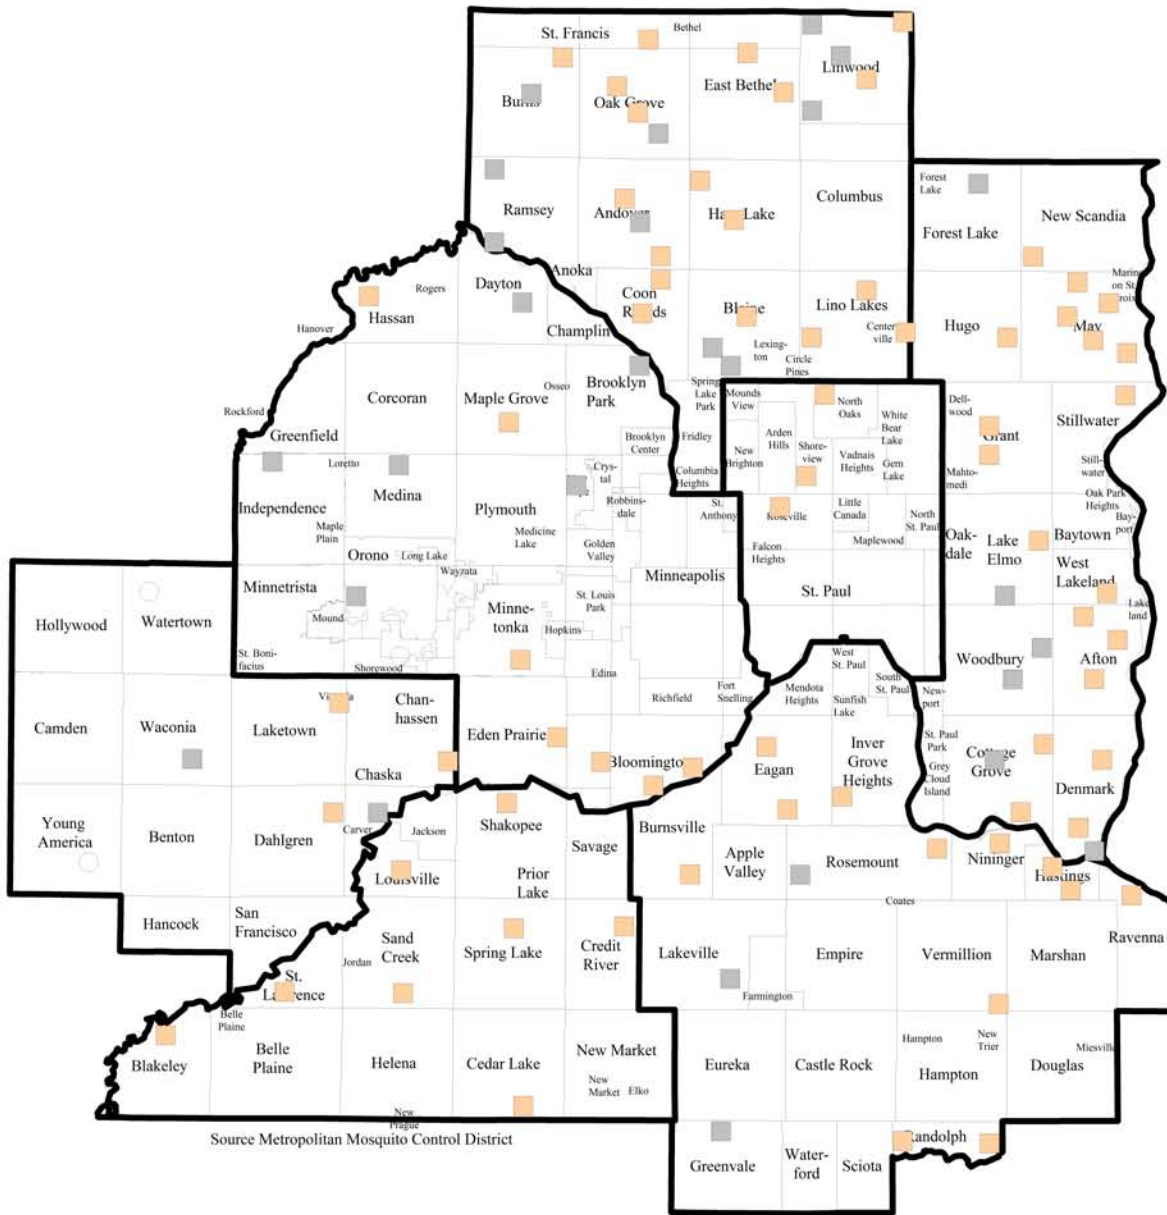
St. Francis
Bethel
Linwood
Burns
Oak Grove
East Bethel
Ramsey
Andover
Ham Lake
Columbus
Forest Lake
Forest Lake
New Scandia
Anoka
Rogers
Dayton
Hassan
Hanover
Champlin
Coon Rapids
Blaine
Lino Lakes
Centerville
Hugo
Marine on St. Croix
May
Lexington
Circle Pines
Corcoran
Maple Grove
Osseo
Brooklyn Park
Spring Lake Park
Mounds View
North Oaks
White Bear Lake
Dellwood
Grant
Stillwater
Rockford
Greenfield
Loretto
Medina
Brooklyn Center
Fridley
Arden Hills
New Brighton
Shoreview
Vadnais Heights
Gem Lake
Mahtomedi
Stillwater
Oak Park Heights
Bayport
Independence
Maple Plain
Plymouth
Medicine Lake
Crystal
Robbinsdale
Columbia Heights
St. Anthony
Roseville
Little Canada
North St. Paul
Oakdale
Lake Elmo
Baytown
West Lakeland
Orono
Long Lake
Wayzata
Golden Valley
Falcon Heights
Maplewood
Minnetrista
Mound
Minnetonka
St. Louis Park
Minneapolis
St. Paul
Lakeland
Hollywood
Watertown
St. Bonifacius
Shorewood
Hopkins
Edina
Woodbury
Afton
West St. Paul
South St. Paul
Newport
Camden
Waconia
Victoria
Laketown
Chanhassen
Richfield
Fort Snelling
Mendota Heights
Sunfish Lake
Eden Prairie
Inver Grove Heights
St. Paul Park
Cottage Grove
Grey Cloud Island
Chaska
Bloomington
Eagan
Young America
Benton
Dahlgren
Carver
Jackson
Shakopee
Savage
Burnsville
Denmark
Apple Valley
Rosemount
Nininger
Hastings
Louisville
Prior Lake
Hancock
San Francisco
Coates
Ravenna
Sand Creek
Spring Lake
Credit River
Lakeville
Empire
Vermillion
Marshan
Jordan
St. Lawrence
Farmington
Belle Plaine
New Trier
Miesville
Hampton
Blakeley
Belle Plaine
Helena
Cedar Lake
New Market
New Market
Elko
Eureka
Castle Rock
Hampton
Douglas
New Prague
Source Metropolitan Mosquito Control District
Randolph
Greenvale
Waterford
Sciota